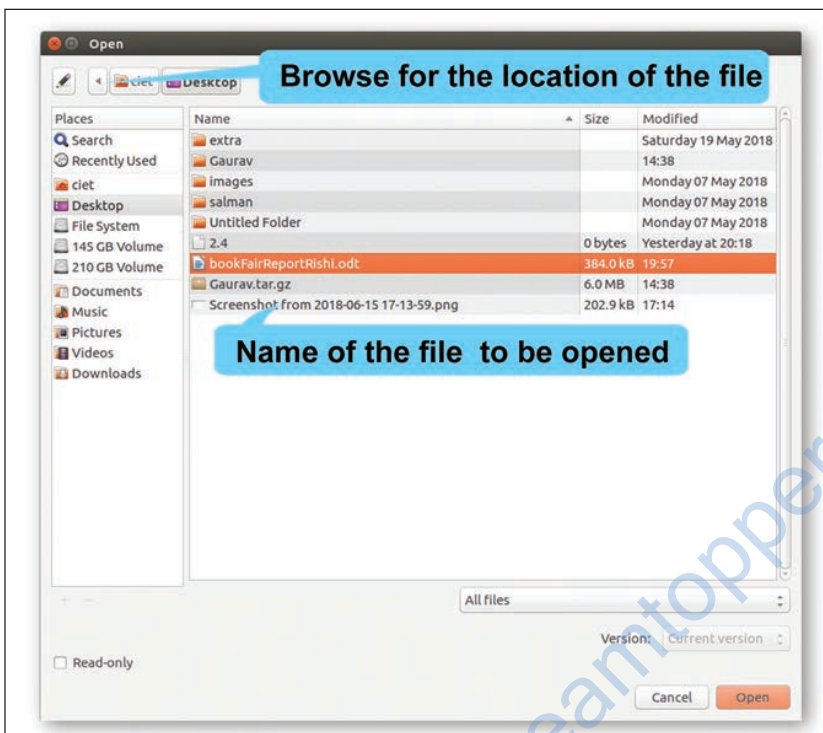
Open

ciet Desktop

Browse for the location of the file

Places
Search
Recently Used
ciet
Desktop
File System
145 GB Volume
210 GB Volume
Documents
Music
Pictures
Videos
Downloads

| Name | Size | Modified |
|---|---|---|
| extra | | Saturday 19 May 2018 |
| Gaurav | | 14:38 |
| images | | Monday 07 May 2018 |
| salman | | Monday 07 May 2018 |
| Untitled Folder | | Monday 07 May 2018 |
| 2.4 | 0 bytes | Yesterday at 20:18 |
| bookFairReportRishi.odt | 384.0 kB | 19:57 |
| Gaurav.tar.gz | 6.0 MB | 14:38 |
| Screenshot from 2018-06-15 17-13-59.png | 202.9 kB | 17:14 |

Name of the file to be opened

All files

Version: Current version

Read-only

Cancel Open